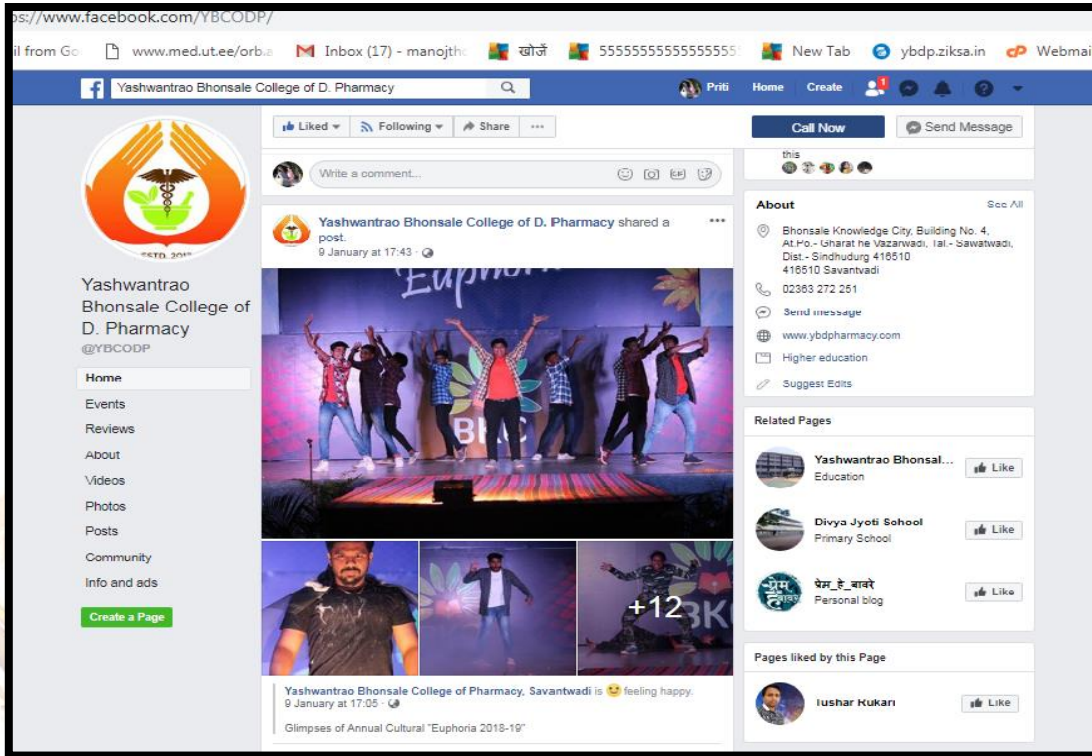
ps://www.facebook.com/YBCODP/

il from Go www.med.ut.ee/orb.a M Inbox (17) - manojth खोजें 5555555555555555 New Tab ybdp.ziksa.in Webmai

Yashwantrao Bhonsale College of D. Pharmacy

Priti Home Create

Liked Following Share ...

Call Now Send Message

ESTD. 201

Yashwantrao Bhonsale College of D. Pharmacy
@YBCODP

Home
Events
Reviews
About
Videos
Photos
Posts
Community
Info and ads

Create a Page

Write a comment...

Yashwantrao Bhonsale College of D. Pharmacy shared a post.
9 January at 17:43

Euphoria

BKC

+12

Yashwantrao Bhonsale College of Pharmacy, Savantwadi is feeling happy.
9 January at 17:05
Glimpses of Annual Cultural "Euphoria 2018-19"

this

About See All
Bhonsale Knowledge City, Building No. 4, At.Po.- Gharat he Vazarwadi, Tal.- Sawatwadi, Dist.- Sindhudurg 416510 416510 Savantvadi
02363 272 251
Send message
www.ybdpharmacy.com
Higher education
Suggest Edits

Related Pages
Yashwantrao Bhonsal...
Education
Like
Divya Jyoti School
Primary School
Like
प्रेम_हे_बावरे
Personal blog
Like

Pages liked by this Page
Tushar Rukari
Like